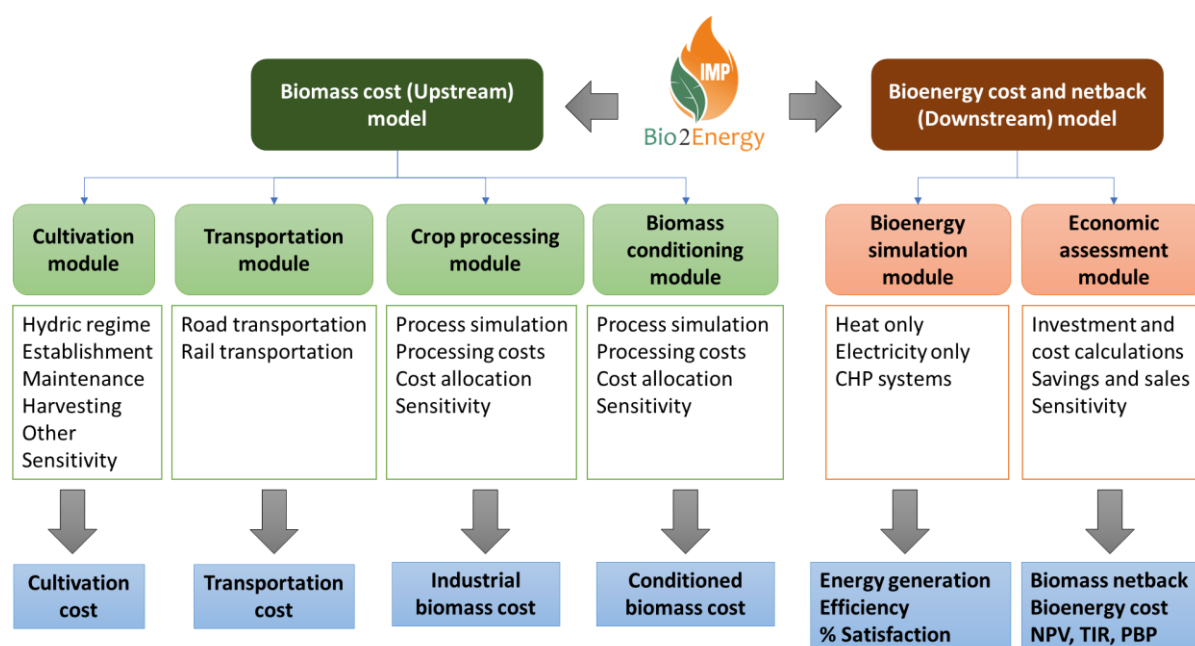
IMP
Bio2Energy

Biomass cost (Upstream) model

Bioenergy cost and netback (Downstream) model

Cultivation module

Hydric regime
Establishment
Maintenance
Harvesting
Other
Sensitivity

Cultivation cost

Transportation module

Road transportation
Rail transportation

Transportation cost

Crop processing module

Process simulation
Processing costs
Cost allocation
Sensitivity

Industrial biomass cost

Biomass conditioning module

Process simulation
Processing costs
Cost allocation
Sensitivity

Conditioned biomass cost

Bioenergy simulation module

Heat only
Electricity only
CHP systems

Energy generation
Efficiency
% Satisfaction

Economic assessment module

Investment and cost calculations
Savings and sales
Sensitivity

Biomass netback
Bioenergy cost
NPV, TIR, PBP